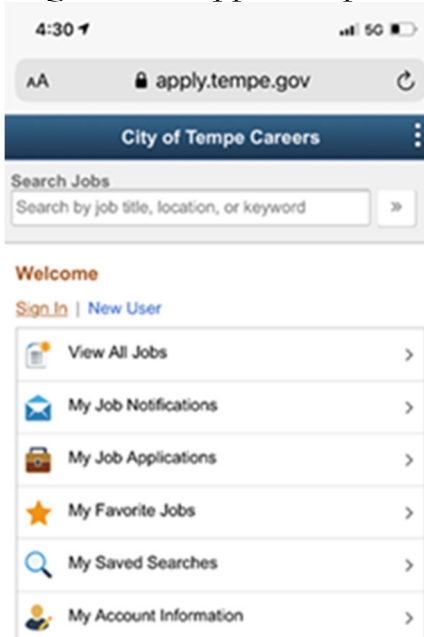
4:30
5G
AA apply.tempe.gov
City of Tempe Careers
Search Jobs
Search by job title, location, or keyword
»
Welcome
Sign In | New User
View All Jobs
My Job Notifications
My Job Applications
My Favorite Jobs
My Saved Searches
My Account Information